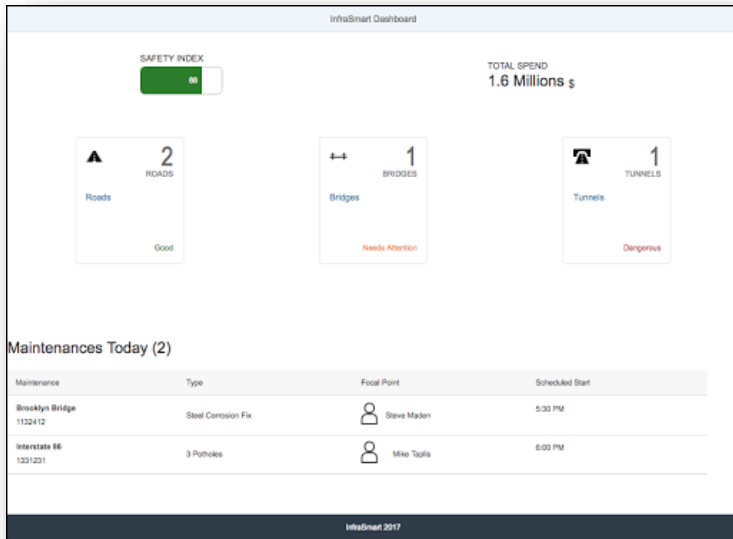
InfraSmart Dashboard

SAFETY INDEX
86

TOTAL SPEND
1.6 Millions $

2
ROADS
Roads
Good

1
BRIDGES
Bridges
Needs Attention

1
TUNNELS
Tunnels
Dangerous

Maintenances Today (2)

| Maintenance | Type | Focal Point | Scheduled Start |
|---|---|---|---|
| Brooklyn Bridge 1132412 | Steel Corrosion Fix | Steve Maden | 5:30 PM |
| Interstate 86 1331231 | 3 Potholes | Mike Taplis | 6:00 PM |

InfraSmart 2017